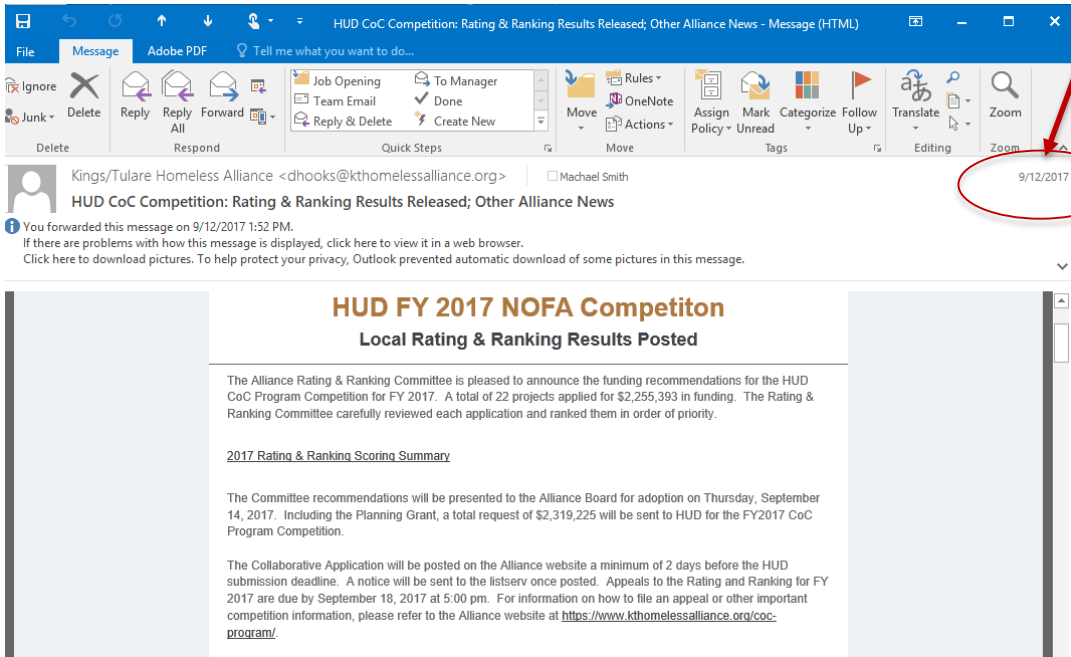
HUD CoC Competition: Rating & Ranking Results Released; Other Alliance News - Message (HTML)

File Message Adobe PDF Tell me what you want to do...

Ignore Junk Delete Delete

Reply Reply All Forward Respond

Job Opening Team Email Reply & Delete To Manager Done Create New Quick Steps

Move Rules OneNote Actions Move

Assign Policy Mark Unread Categorize Follow Up Tags

Translate Editing

Zoom Zoom

Kings/Tulare Homeless Alliance <dhooks@kthomelessalliance.org> Machael Smith 9/12/2017

HUD CoC Competition: Rating & Ranking Results Released; Other Alliance News

You forwarded this message on 9/12/2017 1:52 PM.
If there are problems with how this message is displayed, click here to view it in a web browser.
Click here to download pictures. To help protect your privacy, Outlook prevented automatic download of some pictures in this message.

HUD FY 2017 NOFA Competiton

Local Rating & Ranking Results Posted

The Alliance Rating & Ranking Committee is pleased to announce the funding recommendations for the HUD CoC Program Competition for FY 2017. A total of 22 projects applied for $2,255,393 in funding. The Rating & Ranking Committee carefully reviewed each application and ranked them in order of priority.

2017 Rating & Ranking Scoring Summary

The Committee recommendations will be presented to the Alliance Board for adoption on Thursday, September 14, 2017. Including the Planning Grant, a total request of $2,319,225 will be sent to HUD for the FY2017 CoC Program Competition.

The Collaborative Application will be posted on the Alliance website a minimum of 2 days before the HUD submission deadline. A notice will be sent to the listserv once posted. Appeals to the Rating and Ranking for FY 2017 are due by September 18, 2017 at 5:00 pm. For information on how to file an appeal or other important competition information, please refer to the Alliance website at https://www.kthomelessalliance.org/coc-program/.